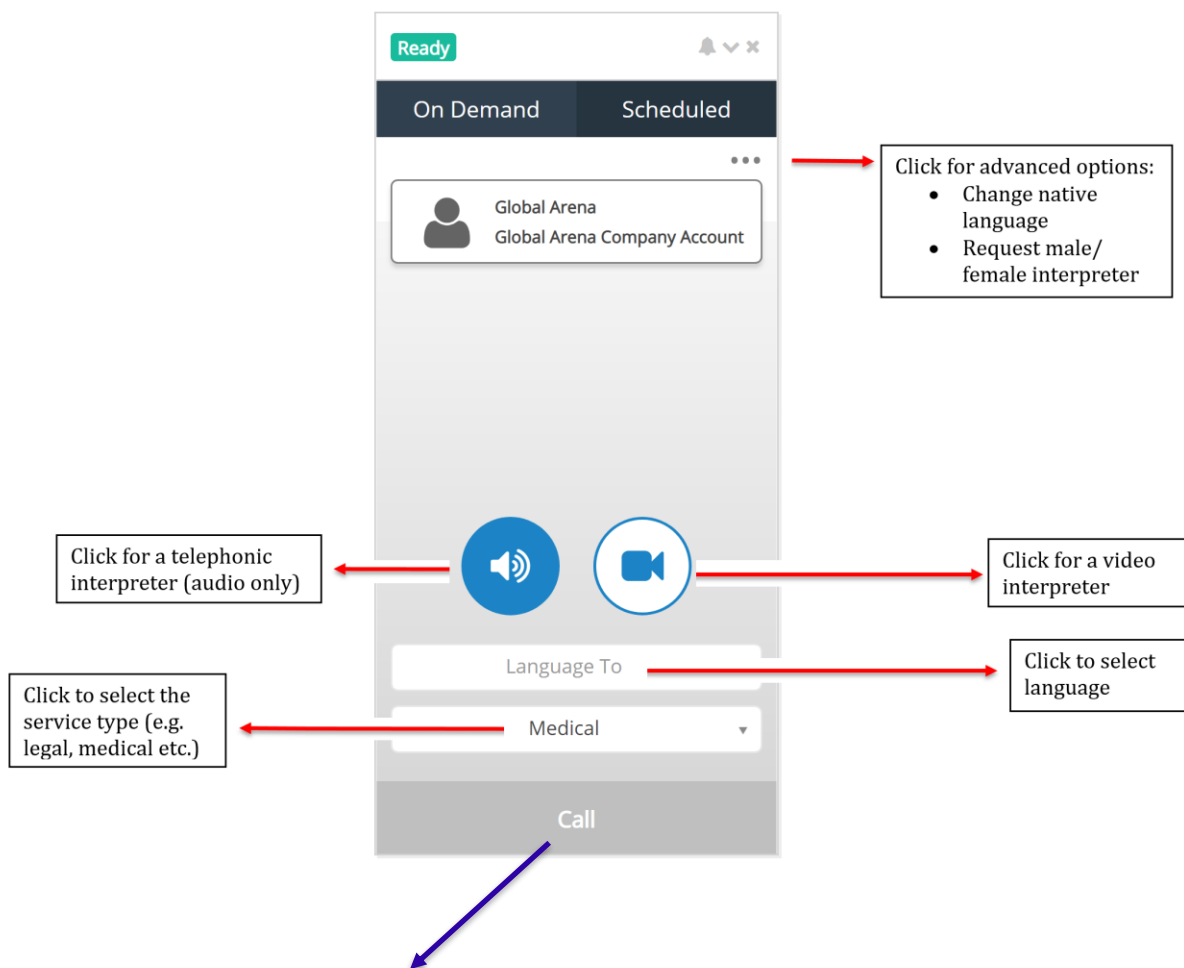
Ready

On Demand
Scheduled

•••

Click for advanced options:
- Change native language
- Request male/ female interpreter

Global Arena
Global Arena Company Account

Click for a telephonic interpreter (audio only)

Click for a video interpreter

Language To

Click to select language

Click to select the service type (e.g. legal, medical etc.)

Medical

Call